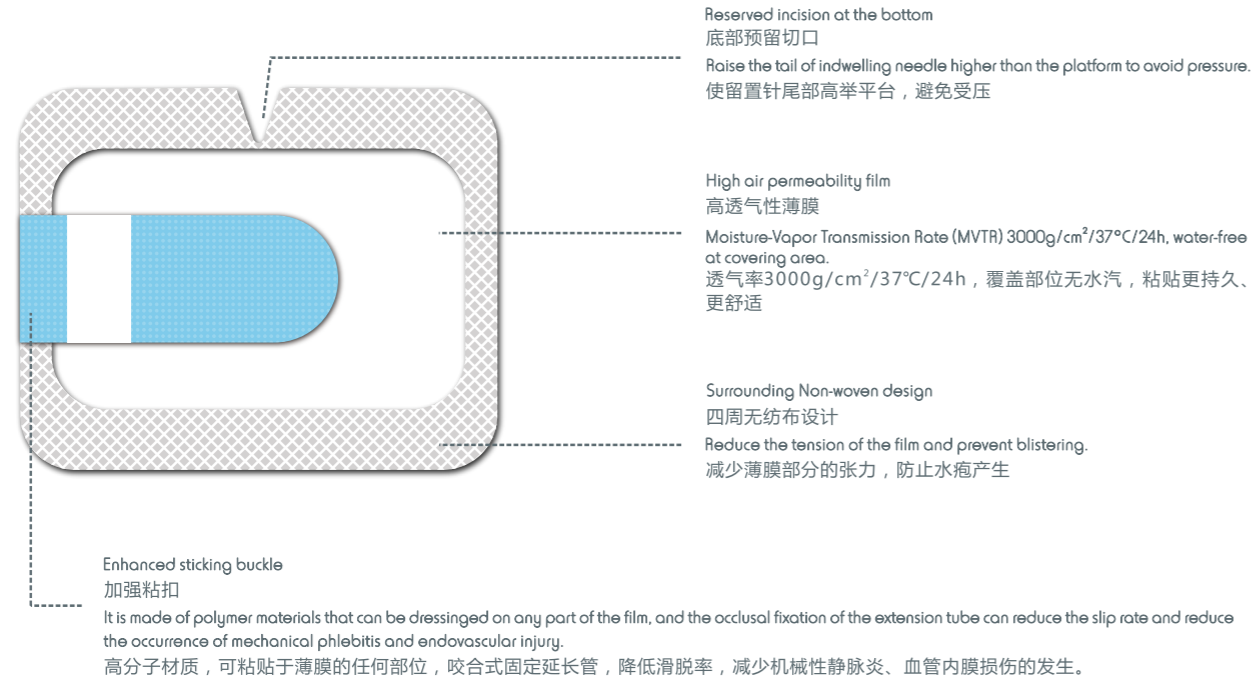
Reserved incision at the bottom
底部预留切口
Raise the tail of indwelling needle higher than the platform to avoid pressure.
使留置针尾部高举平台，避免受压

High air permeability film
高透气性薄膜
Moisture-Vapor Transmission Rate (MVTR) 3000g/cm²/37°C/24h, water-free at covering area.
透气率3000g/cm²/37℃/24h，覆盖部位无水汽，粘贴更持久、更舒适

Surrounding Non-woven design
四周无纺布设计
Reduce the tension of the film and prevent blistering.
减少薄膜部分的张力，防止水疱产生

Enhanced sticking buckle
加强粘扣
It is made of polymer materials that can be dressinged on any part of the film, and the occlusal fixation of the extension tube can reduce the slip rate and reduce the occurrence of mechanical phlebitis and endovascular injury.
高分子材质，可粘贴于薄膜的任何部位，咬合式固定延长管，降低滑脱率，减少机械性静脉炎、血管内膜损伤的发生。